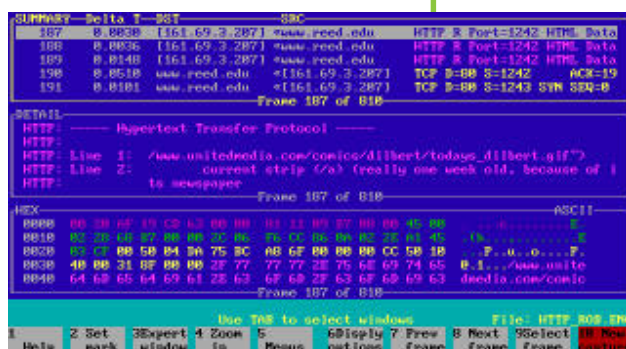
SUMMARY Delta T DST SRC
187 0.0030 [161.69.3.287] «www.reed.edu HTTP R Port=1242 HTML Data
188 0.0036 [161.69.3.287] «www.reed.edu HTTP R Port=1242 HTML Data
189 0.0148 [161.69.3.287] «www.reed.edu HTTP R Port=1242 HTML Data
190 0.0510 www.reed.edu «[161.69.3.287] TCP D=80 S=1242 ACK=19
191 0.0101 www.reed.edu «[161.69.3.287] TCP D=80 S=1243 SYN SEQ=0
Frame 187 of 810

DETAIL
HTTP: ----- Hypertext Transfer Protocol -----
HTTP:
HTTP: Line 1: /www.unitedmedia.com/comics/dilbert/todays_dilbert.gif")
HTTP: Line 2: current strip (/a) (really one week old, because of i
HTTP: to newspaper
Frame 187 of 810

HEX ASCII
0000 00 20 AF 15 C0 63 00 00 81 11 03 07 00 00 45 00 ..........E.
0010 02 28 68 87 00 00 2C 06 F6 CC 86 0A 02 2E A1 45 .(h.........E
0020 03 CF 00 50 04 DA 75 BC A8 6F 00 00 00 CC 50 18 ...P..u..o...P.
0030 40 00 31 8F 00 00 2F 77 77 77 2E 75 6E 69 74 65 @.1.../www.unite
0040 64 6D 65 64 69 61 2E 63 6F 6D 2F 63 6F 6D 69 63 dmedia.com/comic
Frame 187 of 810

Use TAB to select windows File: HTTP_ROB.ENC

1 Help 2 Set mark 3Expert window 4 Zoom in 5 Menus 6Display options 7 Prev frame 8 Next frame 9Select frame 10 New capture